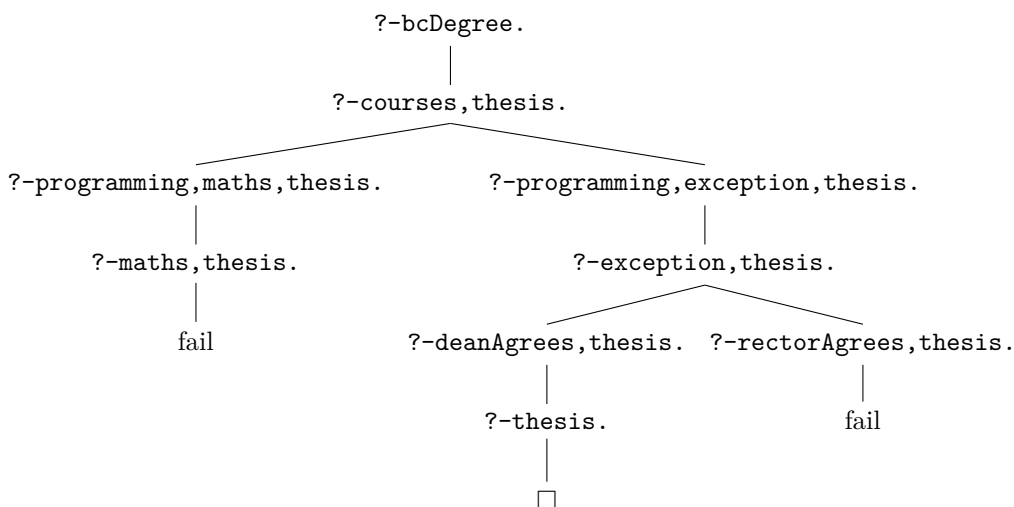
?-bcDegree.

?-courses,thesis.

?-programming,maths,thesis.

?-programming,exception,thesis.

?-maths,thesis.

?-exception,thesis.

fail

?-deanAgrees,thesis.

?-rectorAgrees,thesis.

?-thesis.

fail

$\square$